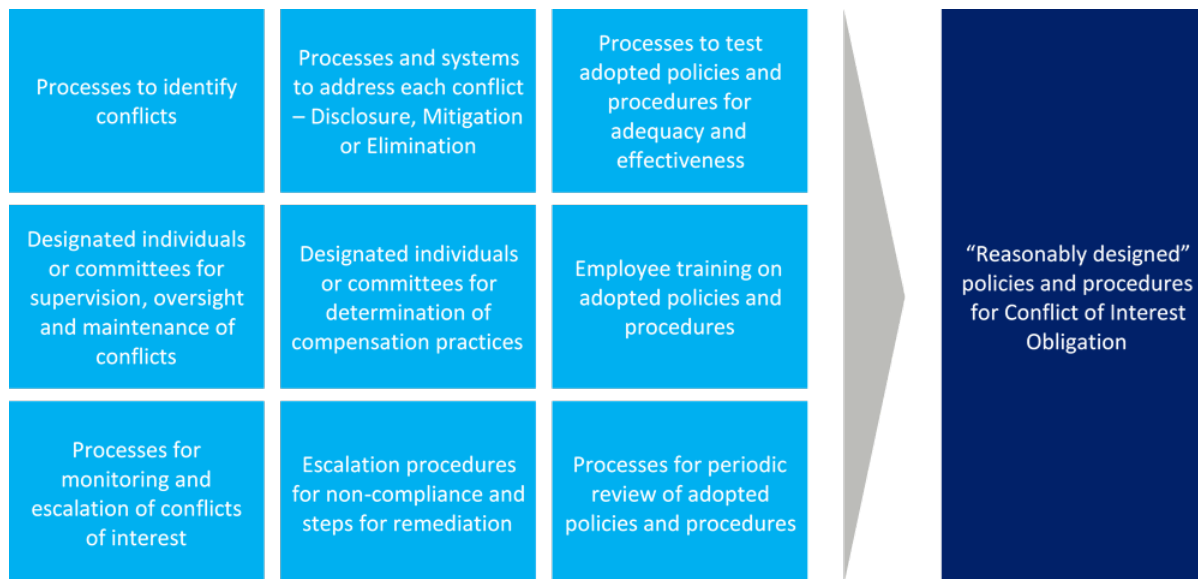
Processes to identify conflicts

Processes and systems to address each conflict – Disclosure, Mitigation or Elimination

Processes to test adopted policies and procedures for adequacy and effectiveness

Designated individuals or committees for supervision, oversight and maintenance of conflicts

Designated individuals or committees for determination of compensation practices

Employee training on adopted policies and procedures

Processes for monitoring and escalation of conflicts of interest

Escalation procedures for non-compliance and steps for remediation

Processes for periodic review of adopted policies and procedures

“Reasonably designed” policies and procedures for Conflict of Interest Obligation